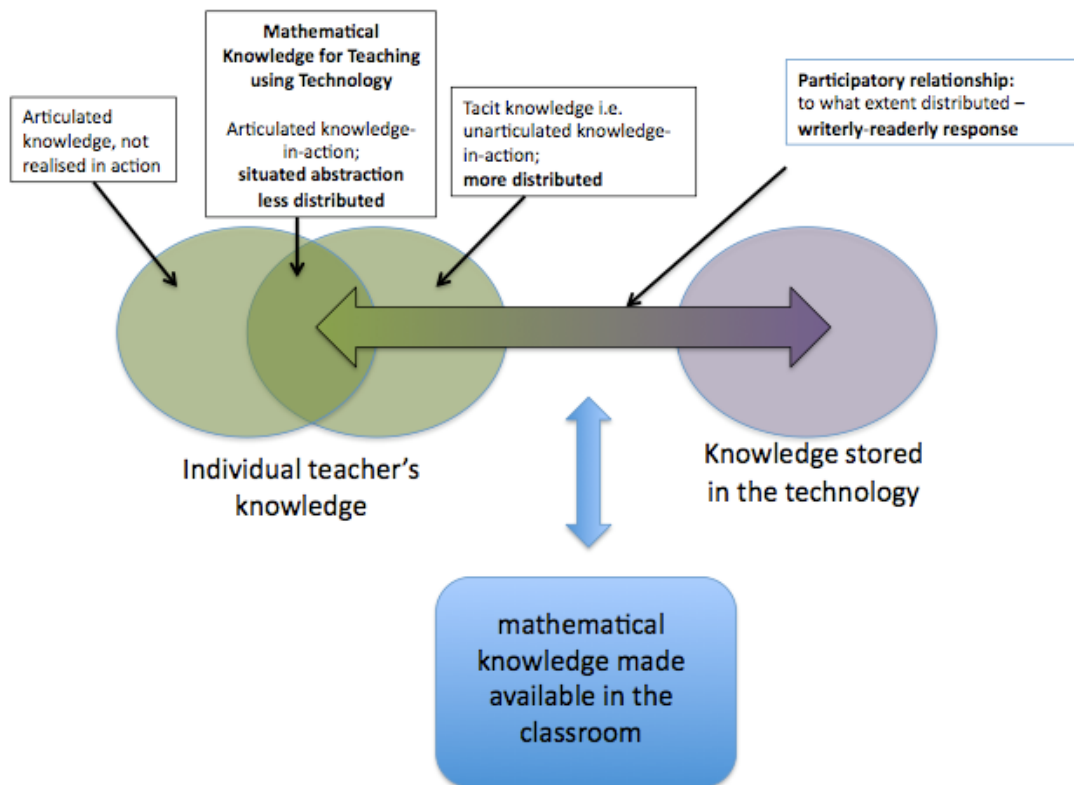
Mathematical Knowledge for Teaching using Technology

Articulated knowledge-in-action; situated abstraction less distributed

Articulated knowledge, not realised in action

Tacit knowledge i.e. unarticulated knowledge-in-action; more distributed

Participatory relationship: to what extent distributed – writerly-readerly response

Individual teacher's knowledge

Knowledge stored in the technology

mathematical knowledge made available in the classroom